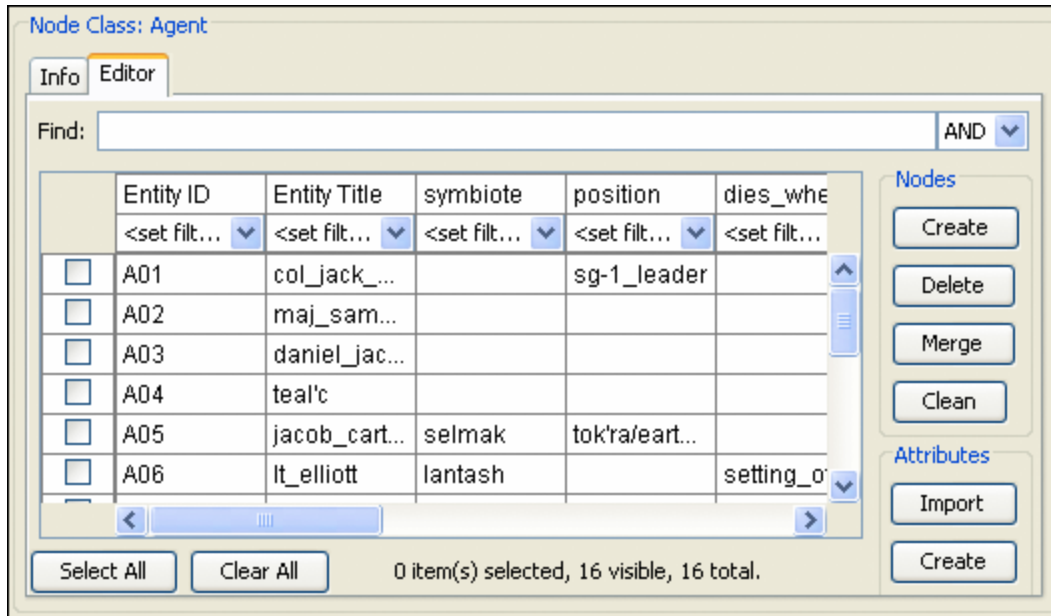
Node Class: Agent

Info Editor

Find: AND

| | Entity ID | Entity Title | symbiote | position | dies_whe |
|---|---|---|---|---|---|
| | <set filt... | <set filt... | <set filt... | <set filt... | <set filt... |
| | A01 | col_jack_... | | sg-1_leader | |
| | A02 | maj_sam... | | | |
| | A03 | daniel_jac... | | | |
| | A04 | teal'c | | | |
| | A05 | jacob_cart... | selmak | tok'ra/eart... | |
| | A06 | lt_elliott | lantash | | setting_o |

Nodes
Create
Delete
Merge
Clean

Attributes
Import
Create

Select All
Clear All
0 item(s) selected, 16 visible, 16 total.